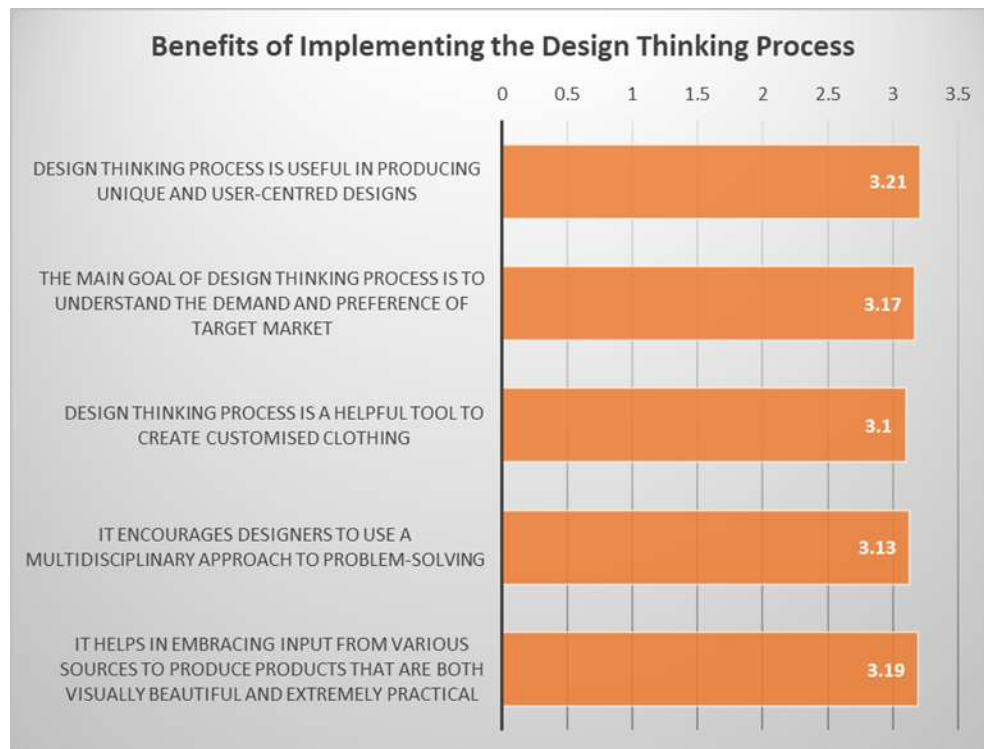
Benefits of Implementing the Design Thinking Process

0 0.5 1 1.5 2 2.5 3 3.5

DESIGN THINKING PROCESS IS USEFUL IN PRODUCING UNIQUE AND USER-CENTRED DESIGNS
3.21

THE MAIN GOAL OF DESIGN THINKING PROCESS IS TO UNDERSTAND THE DEMAND AND PREFERENCE OF TARGET MARKET
3.17

DESIGN THINKING PROCESS IS A HELPFUL TOOL TO CREATE CUSTOMISED CLOTHING
3.1

IT ENCOURAGES DESIGNERS TO USE A MULTIDISCIPLINARY APPROACH TO PROBLEM-SOLVING
3.13

IT HELPS IN EMBRACING INPUT FROM VARIOUS SOURCES TO PRODUCE PRODUCTS THAT ARE BOTH VISUALLY BEAUTIFUL AND EXTREMELY PRACTICAL
3.19